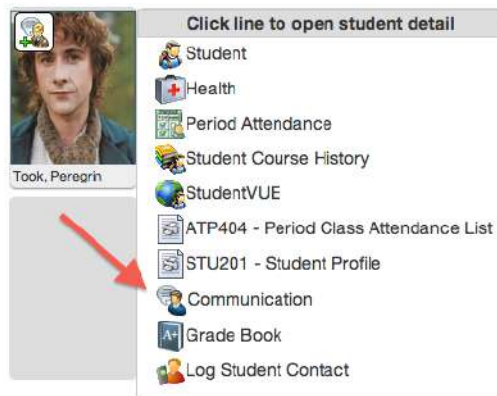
Took, Peregrin

Click line to open student detail

Student

Health

Period Attendance

Student Course History

StudentVUE

ATP404 - Period Class Attendance List

STU201 - Student Profile

Communication

Grade Book

Log Student Contact